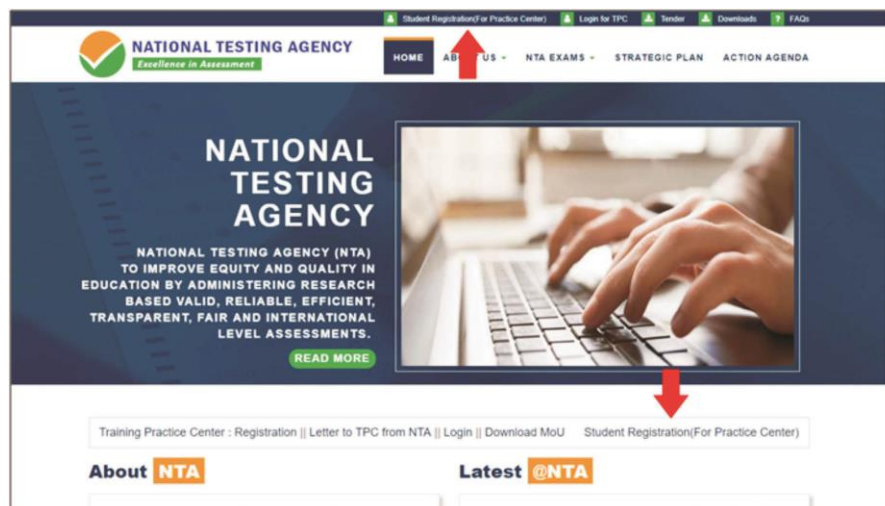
Student Registration(For Practice Center) Login for TPC Tender Downloads FAQs

NATIONAL TESTING AGENCY
Excellence in Assessment

HOME AB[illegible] US NTA EXAMS STRATEGIC PLAN ACTION AGENDA

NATIONAL TESTING AGENCY

NATIONAL TESTING AGENCY (NTA) TO IMPROVE EQUITY AND QUALITY IN EDUCATION BY ADMINISTERING RESEARCH BASED VALID, RELIABLE, EFFICIENT, TRANSPARENT, FAIR AND INTERNATIONAL LEVEL ASSESSMENTS.

READ MORE

Training Practice Center : Registration || Letter to TPC from NTA || Login || Download MoU Student Registration(For Practice Center)

About NTA

Latest @NTA